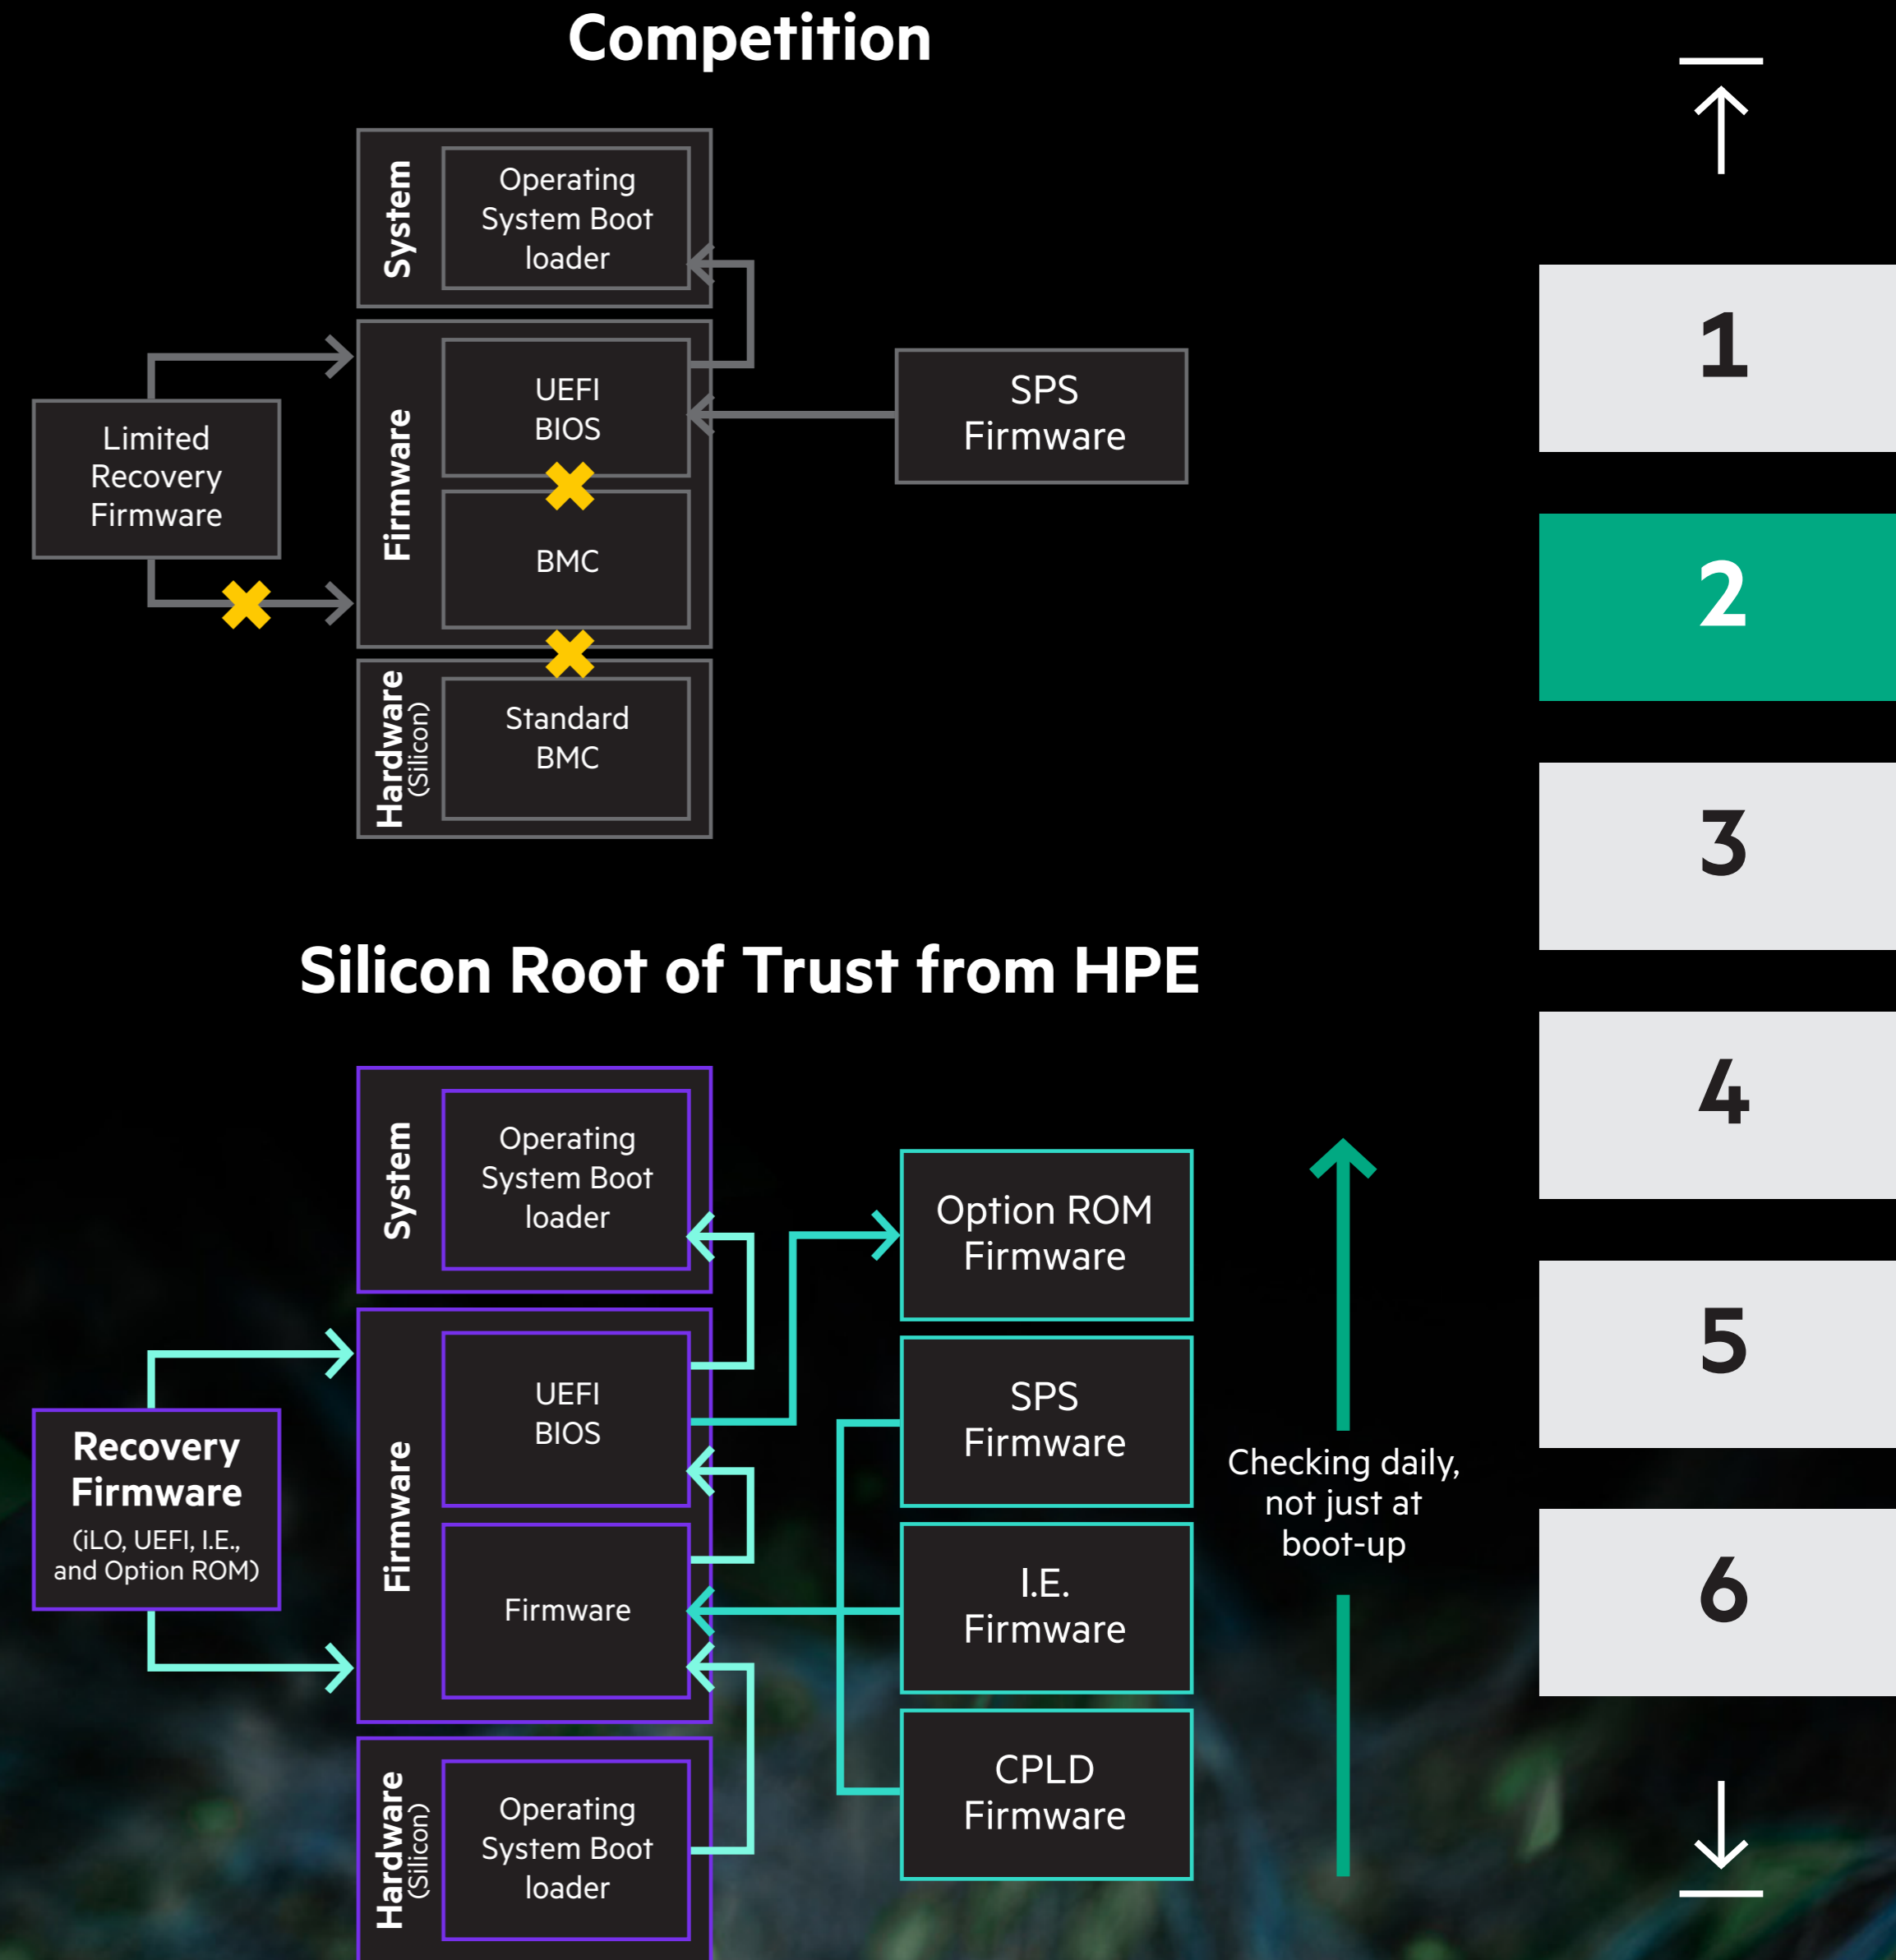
Competition

System
Operating System Boot loader

Limited Recovery Firmware

Firmware
UEFI BIOS

BMC

SPS Firmware

Hardware (Silicon)
Standard BMC

Silicon Root of Trust from HPE

System
Operating System Boot loader

Recovery Firmware (iLO, UEFI, I.E., and Option ROM)

Firmware
UEFI BIOS

Firmware

Hardware (Silicon)
Operating System Boot loader

Option ROM Firmware

SPS Firmware

I.E. Firmware

CPLD Firmware

Checking daily, not just at boot-up

1
2
3
4
5
6